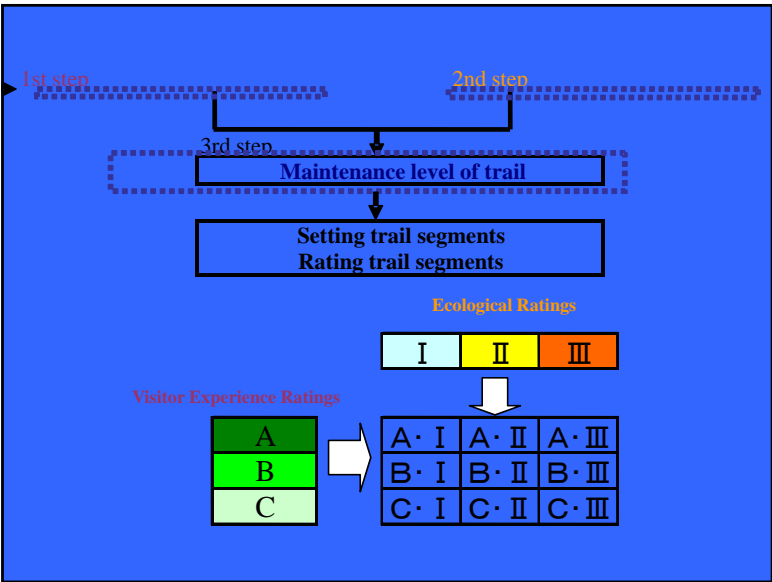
1st step

2nd step

3rd step

Maintenance level of trail

Setting trail segments
Rating trail segments

Ecological Ratings

| Ⅰ | Ⅱ | Ⅲ |
|---|---|---|

Visitor Experience Ratings

| A |
|---|
| B |
| C |

| A・Ⅰ | A・Ⅱ | A・Ⅲ |
|---|---|---|
| B・Ⅰ | B・Ⅱ | B・Ⅲ |
| C・Ⅰ | C・Ⅱ | C・Ⅲ |